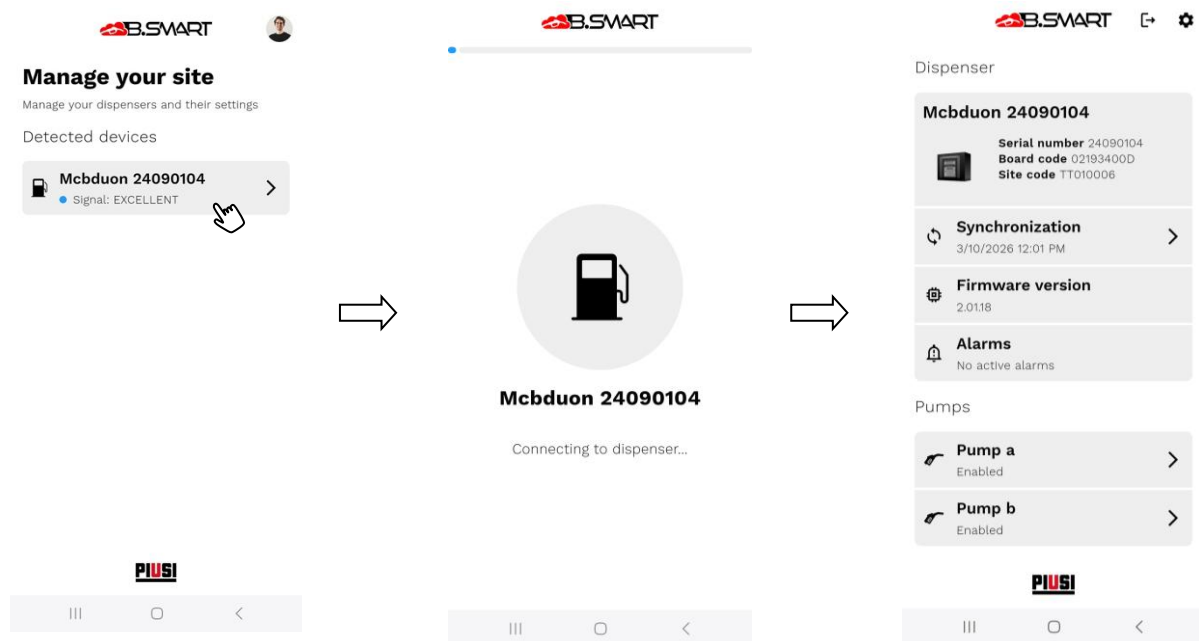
B.SMART

Manage your site

Manage your dispensers and their settings

Detected devices

Mcbduon 24090104

Signal: EXCELLENT

PIUSI

B.SMART

Mcbduon 24090104

Connecting to dispenser...

B.SMART

Dispenser

Mcbduon 24090104

Serial number 24090104
Board code 02193400D
Site code TT010006

Synchronization
3/10/2026 12:01 PM

Firmware version
2.01.18

Alarms
No active alarms

Pumps

Pump a
Enabled

Pump b
Enabled

PIUSI